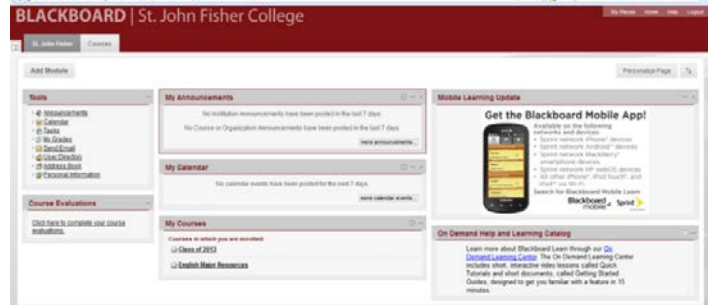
BLACKBOARD | St. John Fisher College

My Places Home Help Logout

St. John Fisher Courses

Add Module

Personalize Page

Tools

Announcements
Calendar
Tasks
My Grades
Send Email
User Directory
Address Book
Personal Information

Course Evaluations

Click here to complete your course evaluations.

My Announcements

No Institution Announcements have been posted in the last 7 days.

No Course or Organization Announcements have been posted in the last 7 days.

more announcements...

My Calendar

No calendar events have been posted for the next 7 days.

more calendar events...

My Courses

Courses in which you are enrolled:

Class of 2013

English Major Resources

Mobile Learning Update

Get the Blackboard Mobile App!

Available on the following networks and devices:
• Sprint network iPhone® devices
• Sprint network Android™ devices
• Sprint network BlackBerry® smartphone devices
• Sprint network HP webOS devices
• All other iPhone®, iPod touch®, and iPad™ via Wi-Fi

Search for Blackboard Mobile Learn

Blackboard mobile Sprint

On Demand Help and Learning Catalog

Learn more about Blackboard Learn through our On Demand Learning Center. The On Demand Learning Center includes short, interactive video lessons called Quick Tutorials and short documents, called Getting Started Guides, designed to get you familiar with a feature in 15 minutes.